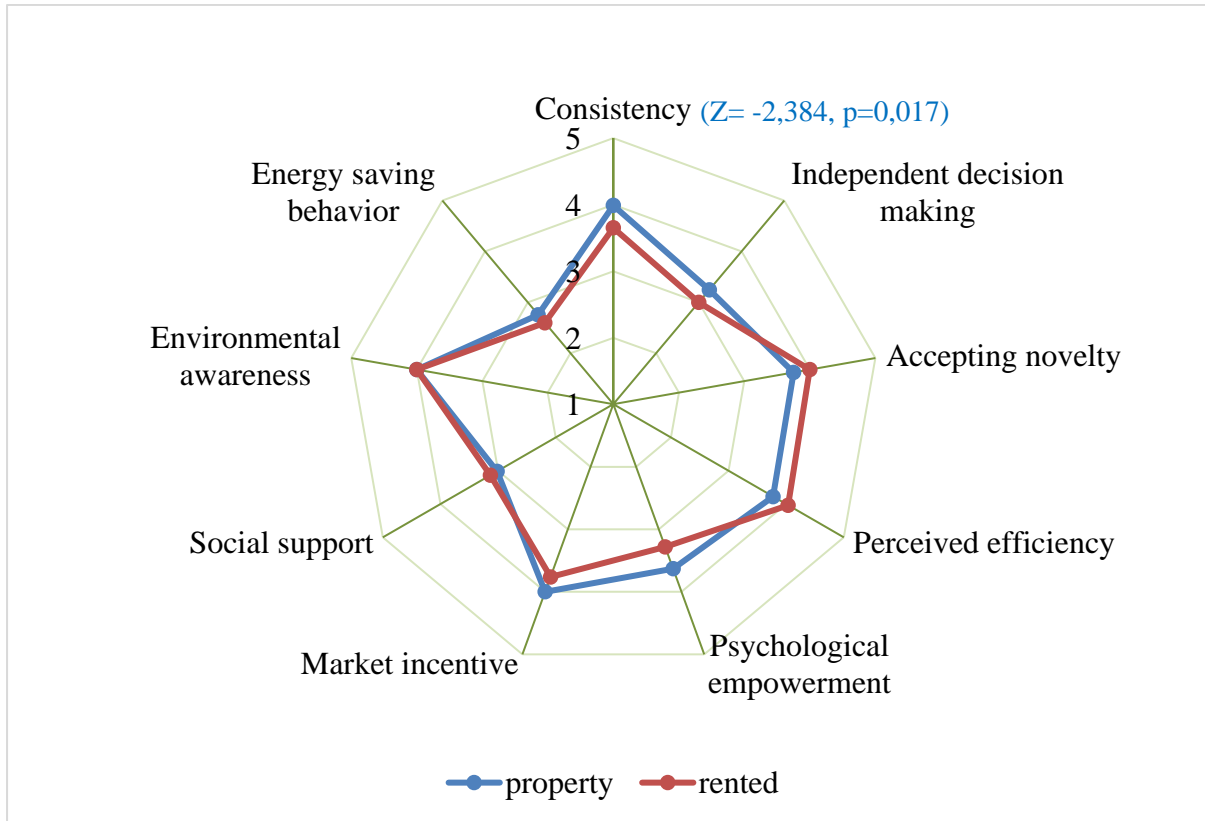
Consistency (Z= -2,384, p=0,017)
5
4
3
2
1
Independent decision making
Accepting novelty
Perceived efficiency
Psychological empowerment
Market incentive
Social support
Environmental awareness
Energy saving behavior

property
rented